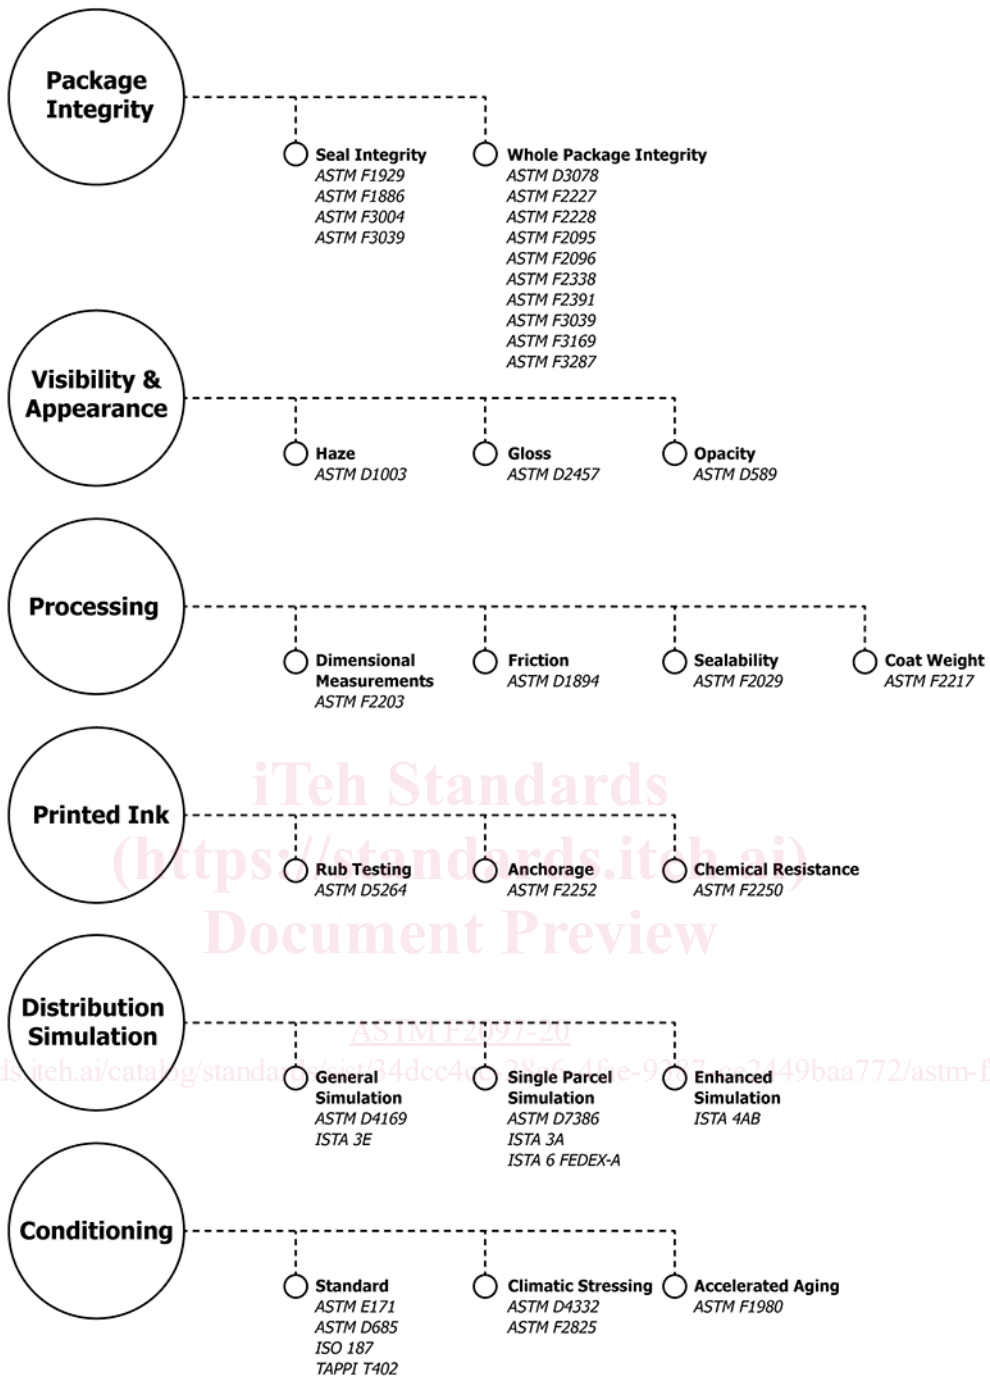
Package Integrity

Seal Integrity
ASTM F1929
ASTM F1886
ASTM F3004
ASTM F3039

Whole Package Integrity
ASTM D3078
ASTM F2227
ASTM F2228
ASTM F2095
ASTM F2096
ASTM F2338
ASTM F2391
ASTM F3039
ASTM F3169
ASTM F3287

Visibility & Appearance

Haze
ASTM D1003

Gloss
ASTM D2457

Opacity
ASTM D589

Processing

Dimensional Measurements
ASTM F2203

Friction
ASTM D1894

Sealability
ASTM F2029

Coat Weight
ASTM F2217

Printed Ink

Rub Testing
ASTM D5264

Anchorage
ASTM F2252

Chemical Resistance
ASTM F2250

iTeh Standards
(https://standards.iteh.ai)
Document Preview

Distribution Simulation

ASTM F2097-20
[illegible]ds.iteh.ai/catalog/standa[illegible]/ist/34dcc4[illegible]28-6-4f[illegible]e-92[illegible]-2449baa772/astm-f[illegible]

General Simulation
ASTM D4169
ISTA 3E

Single Parcel Simulation
ASTM D7386
ISTA 3A
ISTA 6 FEDEX-A

Enhanced Simulation
ISTA 4AB

Conditioning

Standard
ASTM E171
ASTM D685
ISO 187
TAPPI T402

Climatic Stressing
ASTM D4332
ASTM F2825

Accelerated Aging
ASTM F1980